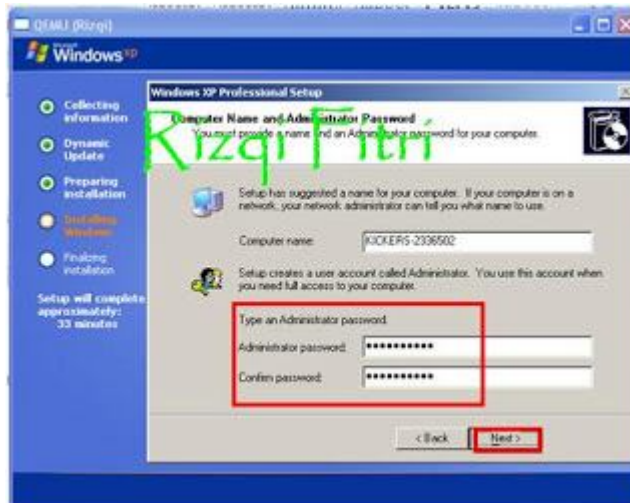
QEMU (Rizqi)

Windows XP

Collecting information

Dynamic Update

Preparing installation

Installing Windows

Finalizing installation

Setup will complete approximately: 33 minutes

Windows XP Professional Setup

Computer Name and Administrator Password
You must provide a name and an Administrator password for your computer.

Rizqi Fitri

Setup has suggested a name for your computer. If your computer is on a network, your network administrator can tell you what name to use.

Computer name: KICKERS-2336502

Setup creates a user account called Administrator. You use this account when you need full access to your computer.

Type an Administrator password.

Administrator password: ••••••••••

Confirm password: ••••••••••

< Back Next >